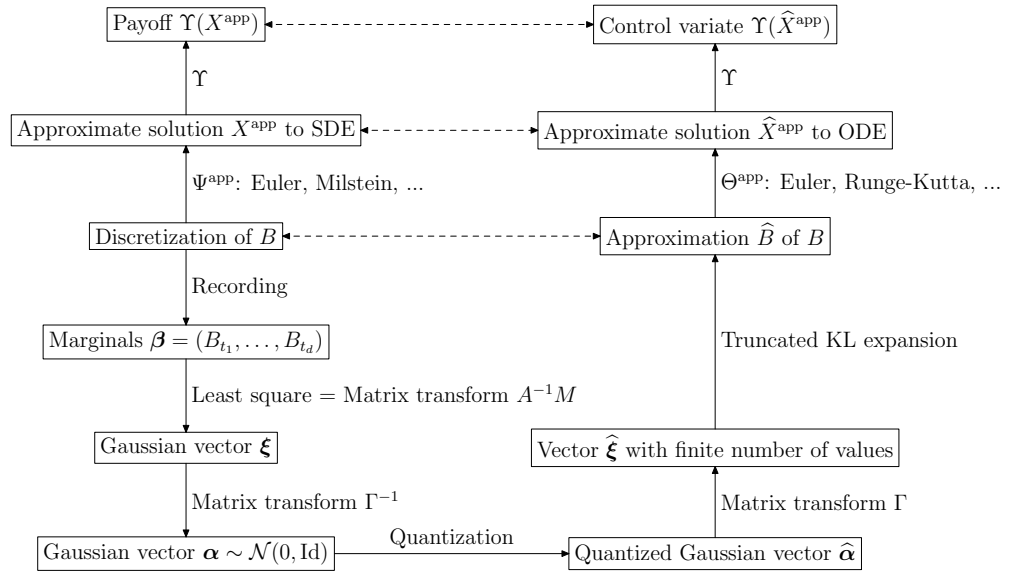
Payoff $\Upsilon(X^{\text{app}})$

Control variate $\Upsilon(\widehat{X}^{\text{app}})$

$\Upsilon$

$\Upsilon$

Approximate solution $X^{\text{app}}$ to SDE

Approximate solution $\widehat{X}^{\text{app}}$ to ODE

$\Psi^{\text{app}}$: Euler, Milstein, ...

$\Theta^{\text{app}}$: Euler, Runge-Kutta, ...

Discretization of $B$

Approximation $\widehat{B}$ of $B$

Recording

Marginals $\boldsymbol{\beta} = (B_{t_1}, \ldots, B_{t_d})$

Truncated KL expansion

Least square = Matrix transform $A^{-1}M$

Gaussian vector $\boldsymbol{\xi}$

Vector $\widehat{\boldsymbol{\xi}}$ with finite number of values

Matrix transform $\Gamma^{-1}$

Matrix transform $\Gamma$

Gaussian vector $\boldsymbol{\alpha} \sim \mathcal{N}(0, \text{Id})$

Quantization

Quantized Gaussian vector $\widehat{\boldsymbol{\alpha}}$